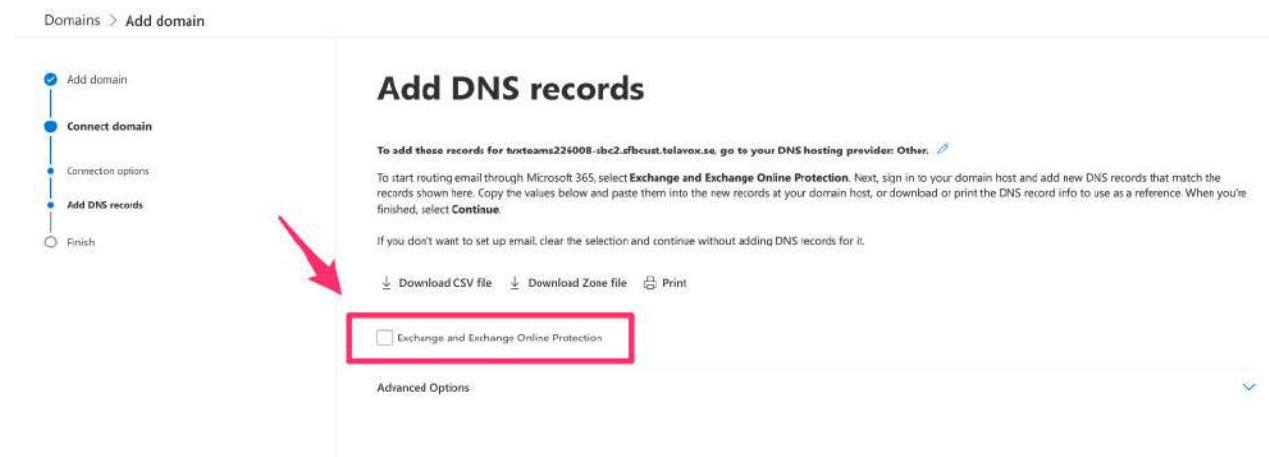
Domains > Add domain

Add domain

Connect domain

Connection options

Add DNS records

Finish

Add DNS records

To add these records for tvxteams226008-sbc2.sfbcust.telavox.se, go to your DNS hosting provider: Other.

To start routing email through Microsoft 365, select Exchange and Exchange Online Protection. Next, sign in to your domain host and add new DNS records that match the records shown here. Copy the values below and paste them into the new records at your domain host, or download or print the DNS record info to use as a reference. When you're finished, select Continue.

If you don't want to set up email, clear the selection and continue without adding DNS records for it.

Download CSV file   Download Zone file   Print

Exchange and Exchange Online Protection

Advanced Options